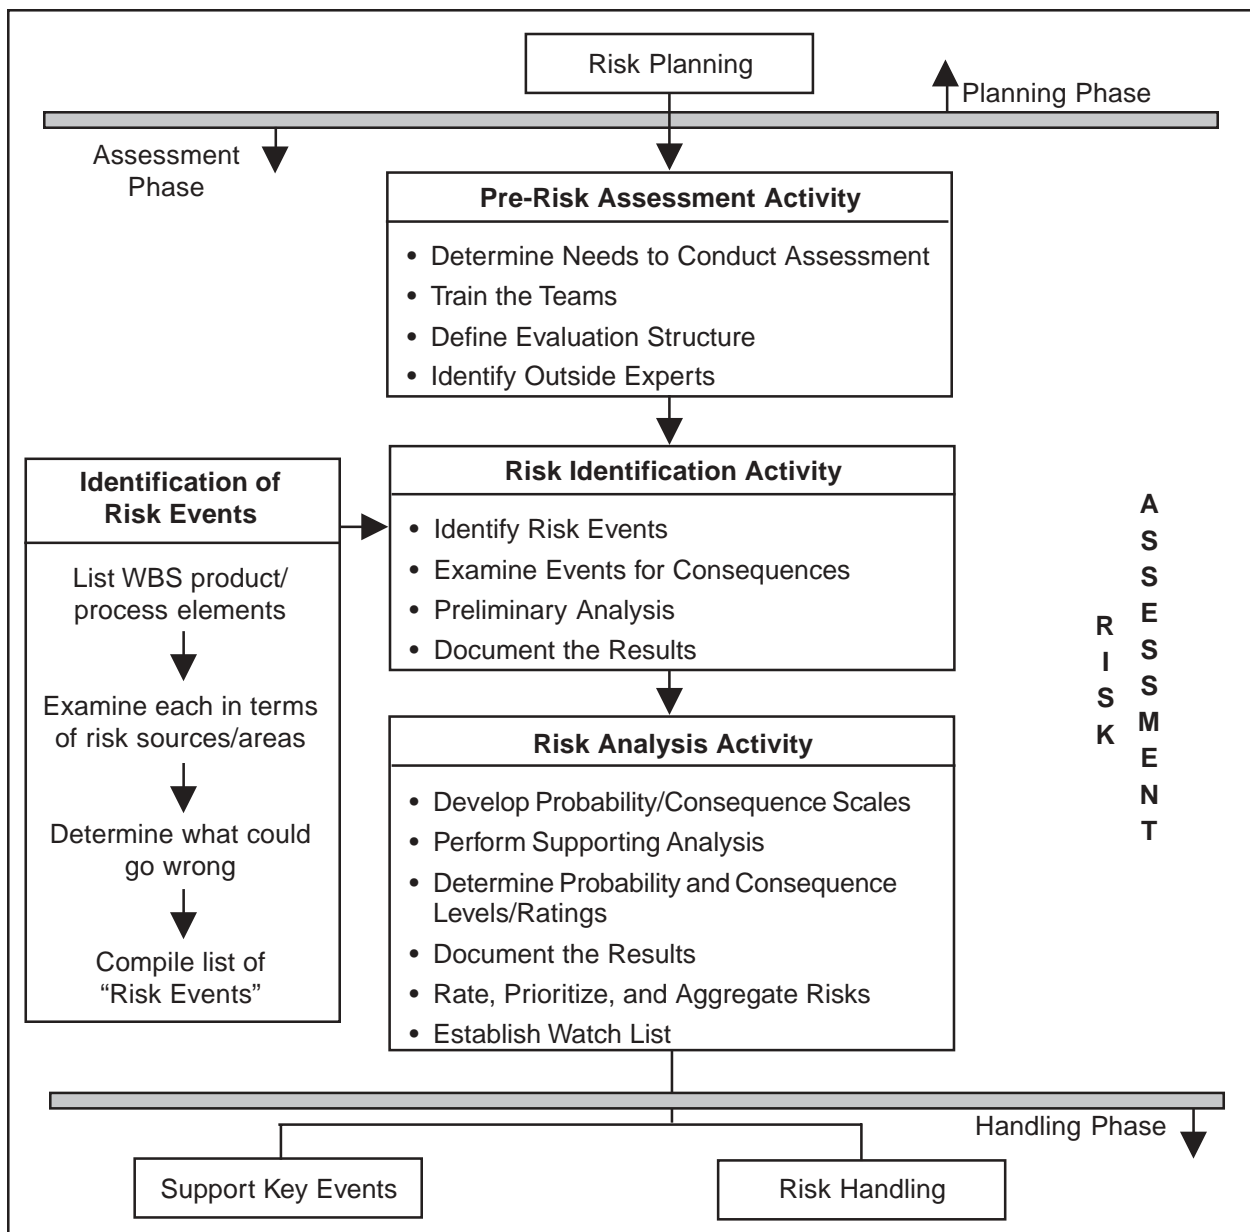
Risk Planning

Planning Phase

Assessment Phase

Pre-Risk Assessment Activity

• Determine Needs to Conduct Assessment
• Train the Teams
• Define Evaluation Structure
• Identify Outside Experts

Identification of Risk Events

List WBS product/ process elements

Examine each in terms of risk sources/areas

Determine what could go wrong

Compile list of "Risk Events"

Risk Identification Activity

• Identify Risk Events
• Examine Events for Consequences
• Preliminary Analysis
• Document the Results

RISK ASSESSMENT

Risk Analysis Activity

• Develop Probability/Consequence Scales
• Perform Supporting Analysis
• Determine Probability and Consequence Levels/Ratings
• Document the Results
• Rate, Prioritize, and Aggregate Risks
• Establish Watch List

Handling Phase

Support Key Events

Risk Handling